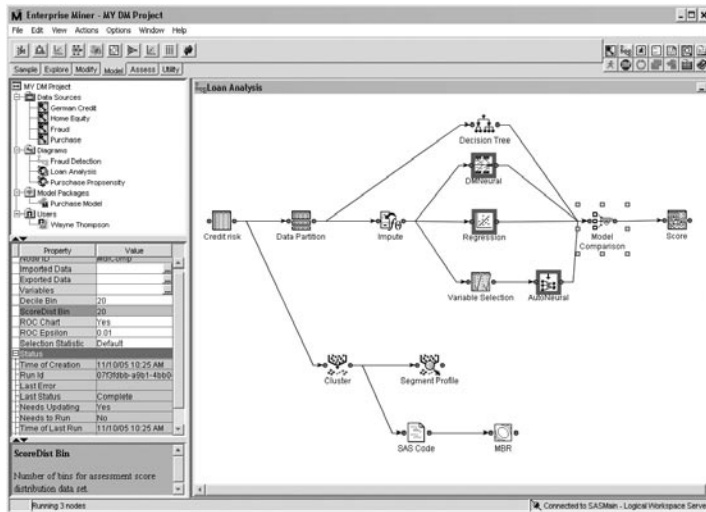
Enterprise Miner - MY DM Project

File Edit View Actions Options Window Help

Sample Explore Modify Model Assess Utility

MY DM Project
Data Sources
German Credit
Home Equity
Fraud
Purchase
Diagrams
Fraud Detection
Loan Analysis
Purchase Propensity
Model Packages
Purchase Model
Users
Wayne Thompson

| Property | Value |
|---|---|
| Node ID | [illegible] |
| Imported Data | |
| Exported Data | |
| Variables | |
| Decile Bin | 20 |
| ScoreDist Bin | 20 |
| ROC Chart | Yes |
| ROC Epsilon | 0.01 |
| Selection Statistic | Default |
| Status | |
| Time of Creation | 11/10/05 10:25 AM |
| Run Id | 07f3fdbb-a9b1-4bb0- |
| Last Error | |
| Last Status | Complete |
| Needs Updating | Yes |
| Needs to Run | No |
| Time of Last Run | 11/10/05 10:25 AM |

ScoreDist Bin

Number of bins for assessment score distribution data set.

Loan Analysis

Credit risk
Data Partition
Impute
Decision Tree
DMNeural
Regression
Variable Selection
AutoNeural
Model Comparison
Score
Cluster
Segment Profile
SAS Code
MBR

Running 3 nodes

Connected to SASMain - Logical Workspace Serve